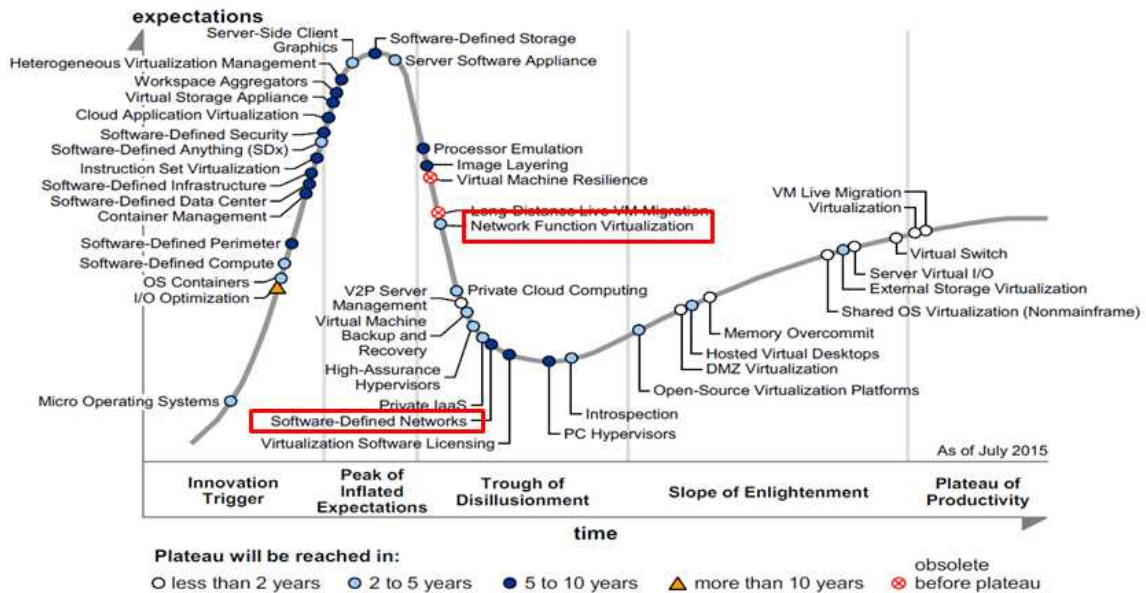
expectations

Server-Side Client Graphics
Software-Defined Storage
Heterogeneous Virtualization Management
Server Software Appliance
Workspace Aggregators
Virtual Storage Appliance
Cloud Application Virtualization
Software-Defined Security
Software-Defined Anything (SDx)
Instruction Set Virtualization
Software-Defined Infrastructure
Software-Defined Data Center
Container Management
Processor Emulation
Image Layering
Virtual Machine Resilience
Long-Distance Live VM Migration
Network Function Virtualization
Software-Defined Perimeter
Software-Defined Compute
OS Containers
I/O Optimization
VM Live Migration
Virtualization
Virtual Switch
Server Virtual I/O
External Storage Virtualization
Shared OS Virtualization (Nonmainframe)
V2P Server Management
Private Cloud Computing
Virtual Machine Backup and Recovery
High-Assurance Hypervisors
Memory Overcommit
Hosted Virtual Desktops
DMZ Virtualization
Open-Source Virtualization Platforms
Micro Operating Systems
Private IaaS
Software-Defined Networks
Virtualization Software Licensing
Introspection
PC Hypervisors

As of July 2015

Innovation Trigger
Peak of Inflated Expectations
Trough of Disillusionment
Slope of Enlightenment
Plateau of Productivity

time

Plateau will be reached in:
less than 2 years
2 to 5 years
5 to 10 years
more than 10 years
obsolete before plateau